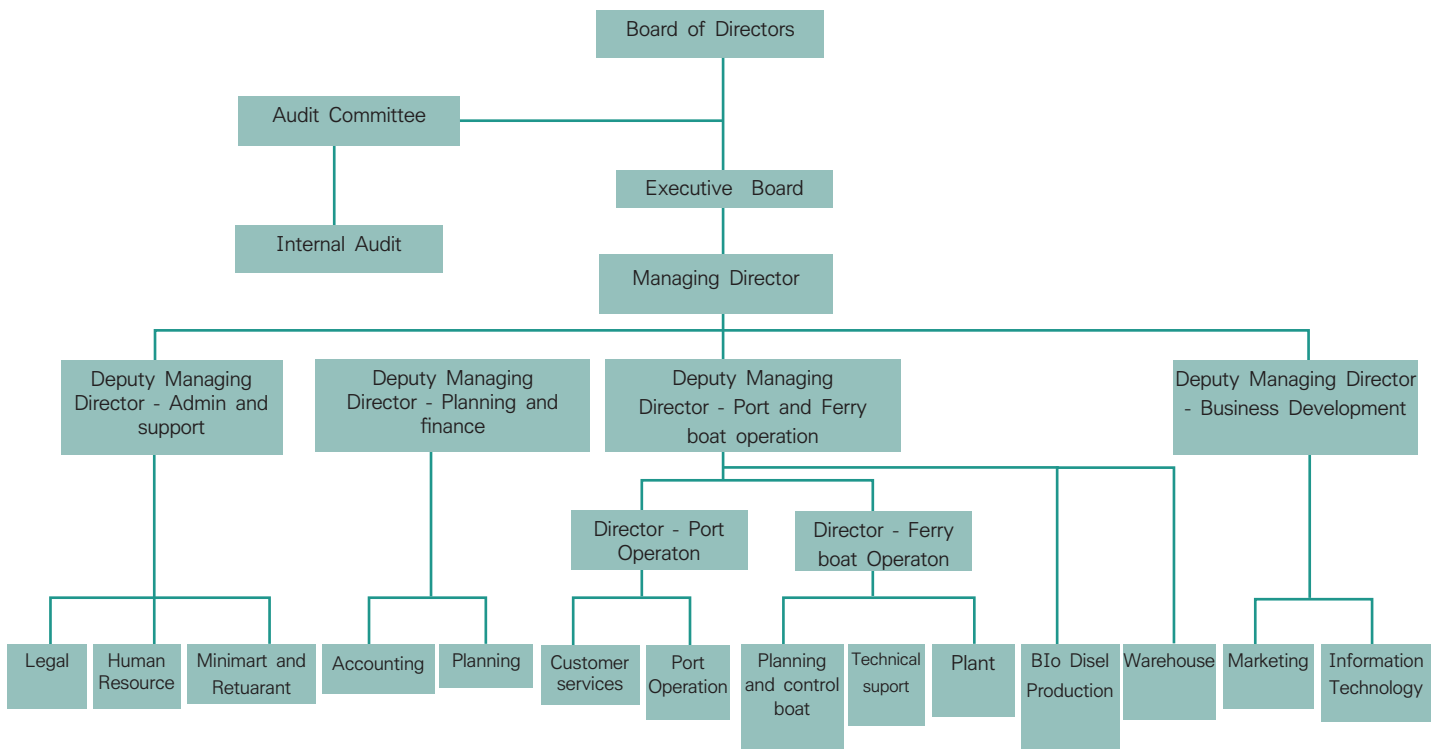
Board of Directors

Audit Committee

Internal Audit

Executive Board

Managing Director

Deputy Managing Director - Admin and support

Deputy Managing Director - Planning and finance

Deputy Managing Director - Port and Ferry boat operation

Deputy Managing Director - Business Development

Director - Port Operaton

Director - Ferry boat Operaton

Legal

Human Resource

Minimart and Retuarant

Accounting

Planning

Customer services

Port Operation

Planning and control boat

Technical suport

Plant

BIo Disel Production

Warehouse

Marketing

Information Technology